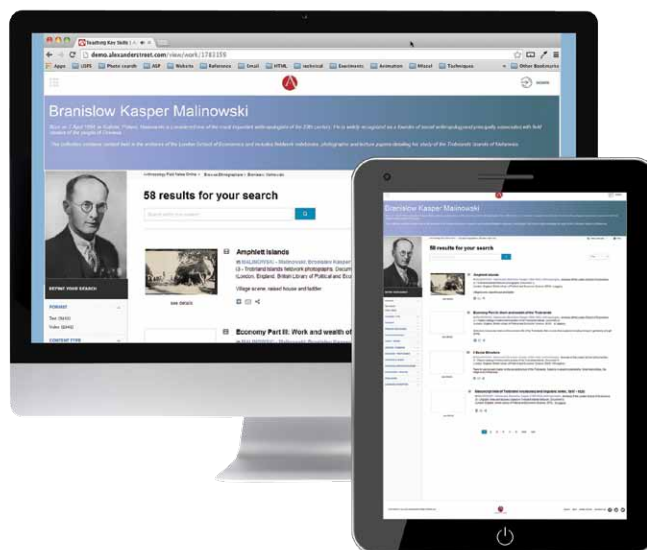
Teaching Key Skills | A

demo.alexanderstreet.com/view/work/1783159

Apps USPS Photo search ASP Website Reference Email HTML technical Enrichment Animation Mixed Technique Other Bookmarks

Branislow Kasper Malinowski

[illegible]

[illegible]

REFINE YOUR SEARCH

FORMAT

Text (5610)

Video (5240)

CONTENT TYPE

Anthropology Field Notes Online > Bronisław Malinowski > Branislaw Malinowski

58 results for your search

Search within your search

Amphlett Islands

MALINOWSKI -- Malinowski, Bronislaw Kasper

13 - Trobriand Islands fieldwork photographs. Docum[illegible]

London, England, British Library of Political and Eco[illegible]

Village scene: raised house and ladder

see details

Economy Part III: Work and wealth of

MALINOWSKI -- Malinowski, Bronislaw Kasper

Branislow Kasper Malinowski

58 results for your search

Amphlett Islands

Economy Part II: Work and wealth of the Trobriands

I. Basic Minutiae

Industrial life of Trobriand vocabulary and linguistic notes, 1917 - 1920